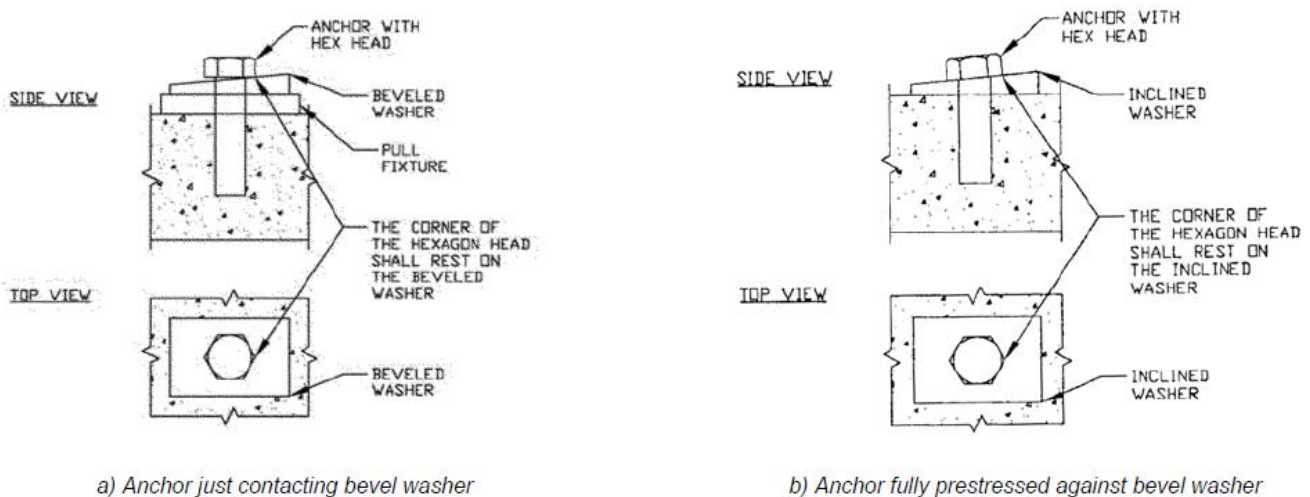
SIDE VIEW

ANCHOR WITH HEX HEAD

BEVELED WASHER

PULL FIXTURE

THE CORNER OF THE HEXAGON HEAD SHALL REST ON THE BEVELED WASHER

TOP VIEW

BEVELED WASHER

a) Anchor just contacting bevel washer

SIDE VIEW

ANCHOR WITH HEX HEAD

INCLINED WASHER

THE CORNER OF THE HEXAGON HEAD SHALL REST ON THE INCLINED WASHER

TOP VIEW

INCLINED WASHER

b) Anchor fully prestressed against bevel washer